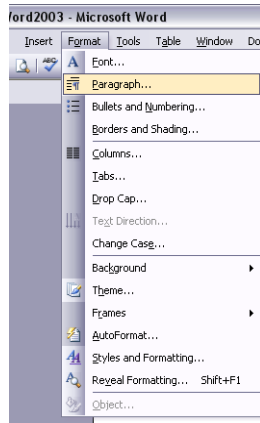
/ord2003 - Microsoft Word

Insert Format Tools Table Window Do

Font...
Paragraph...
Bullets and Numbering...
Borders and Shading...
Columns...
Tabs...
Drop Cap...
Text Direction...
Change Case...
Background
Theme...
Frames
AutoFormat...
Styles and Formatting...
Reveal Formatting... Shift+F1
Object...